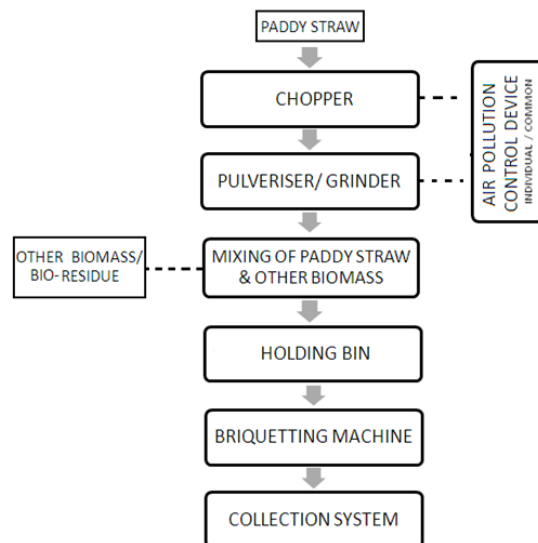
PADDY STRAW

CHOPPER

PULVERISER/ GRINDER

OTHER BIOMASS/ BIO- RESIDUE

MIXING OF PADDY STRAW & OTHER BIOMASS

HOLDING BIN

BRIQUETTING MACHINE

COLLECTION SYSTEM

AIR POLLUTION CONTROL DEVICE
INDIVIDUAL / COMMON